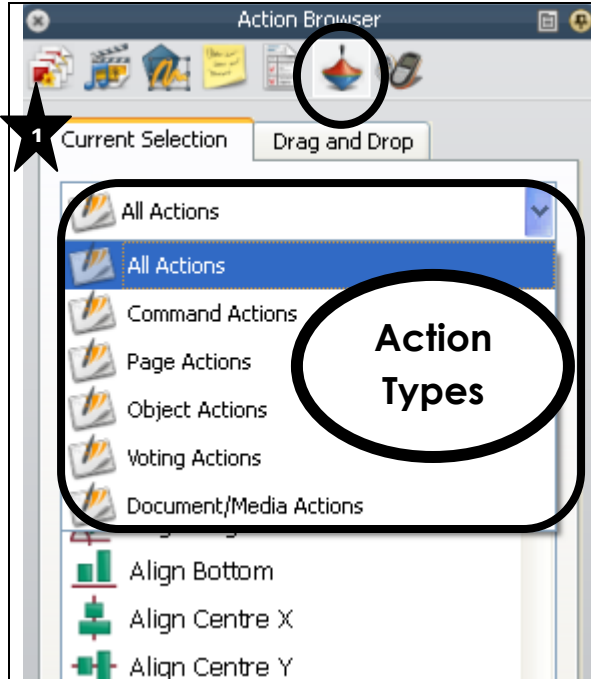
Action Browser

1

Current Selection

Drag and Drop

All Actions

All Actions

Command Actions

Page Actions

Object Actions

Voting Actions

Document/Media Actions

Action Types

Align Bottom

Align Centre X

Align Centre Y